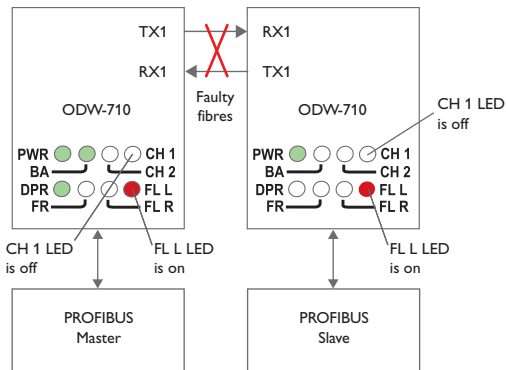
TX1
RX1
RX1
TX1
Faulty fibres
ODW-710
ODW-710
CH 1 LED is off
PWR
BA
DPR
FR
CH 1
CH 2
FL L
FL R
PWR
BA
DPR
FR
CH 1
CH 2
FL L
FL R
CH 1 LED is off
FL L LED is on
FL L LED is on
PROFIBUS Master
PROFIBUS Slave